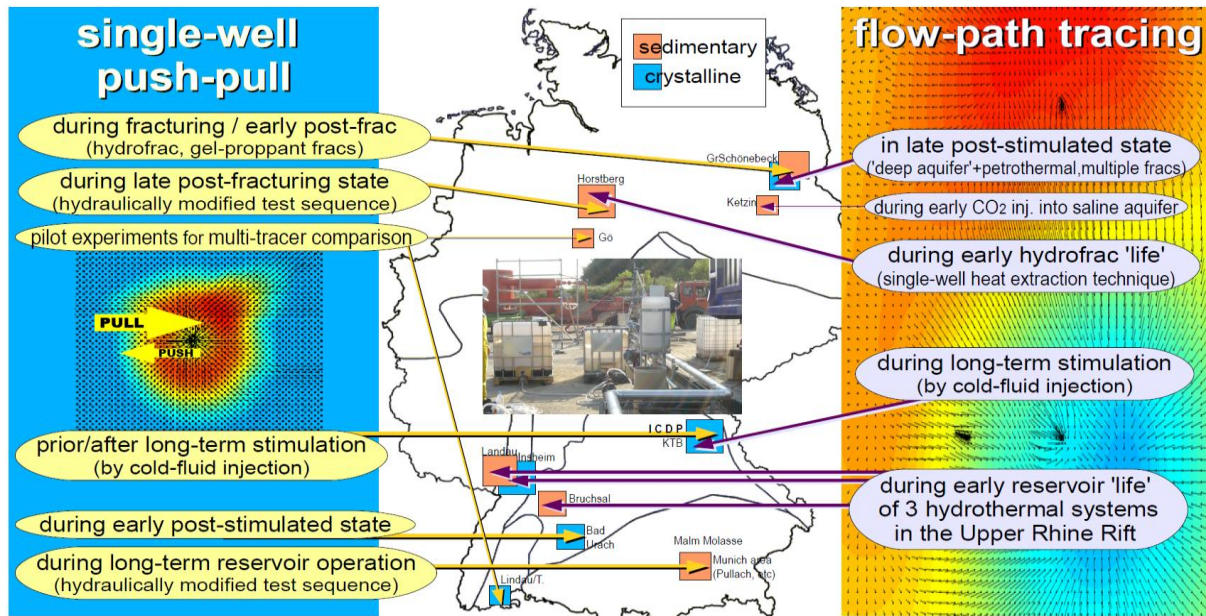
single-well push-pull

sedimentary
crystalline

flow-path tracing

during fracturing / early post-frac
(hydrofrac, gel-proppant fracs)

during late post-fracturing state
(hydraulically modified test sequence)

pilot experiments for multi-tracer comparison

PULL
PUSH

prior/after long-term stimulation
(by cold-fluid injection)

during early post-stimulated state

during long-term reservoir operation
(hydraulically modified test sequence)

GrSchönebeck
Horstberg
Ketzin
Gö
ICDP
KTB
Landau
Insheim
Bruchsal
Bad Urach
Malm Molasse
Munich area (Pullach, etc)
Lindau/T.

in late post-stimulated state
('deep aquifer'+petrothermal,multiple fracs)

during early $CO_2$ inj. into saline aquifer

during early hydrofrac 'life'
(single-well heat extraction technique)

during long-term stimulation
(by cold-fluid injection)

during early reservoir 'life'
of 3 hydrothermal systems
in the Upper Rhine Rift